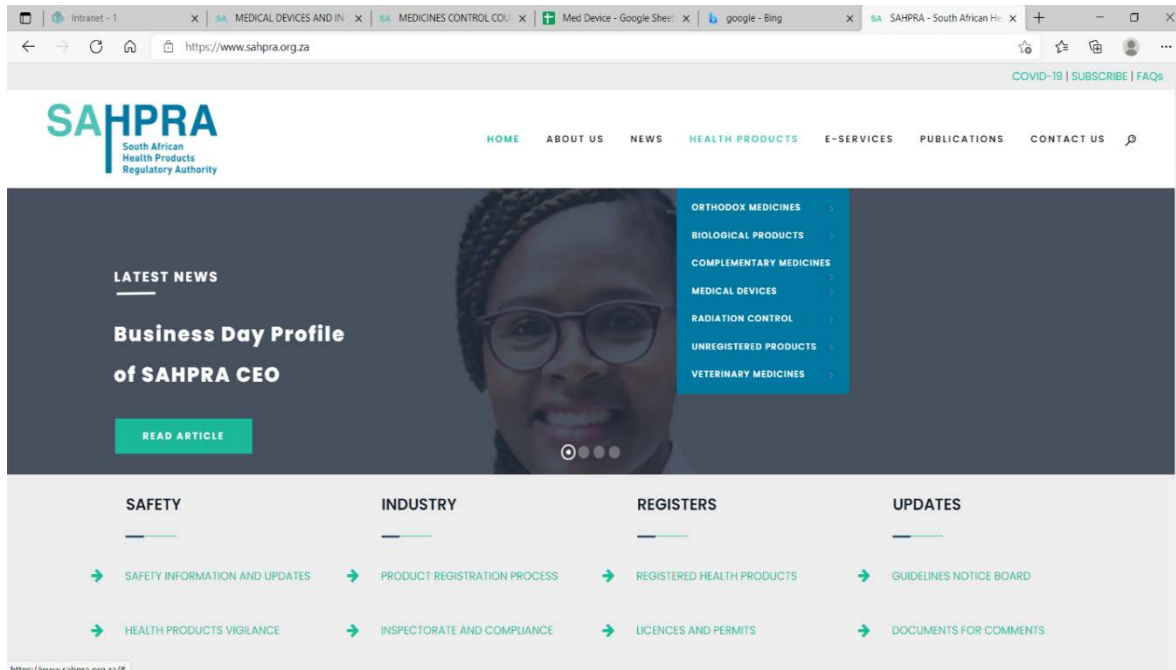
Intranet - 1 × | SA MEDICAL DEVICES AND IN × | SA MEDICINES CONTROL COU × | Med Device - Google Sheet × | google - Bing × | SA SAHPRA - South African He × | +

https://www.sahpra.org.za

COVID-19 | SUBSCRIBE | FAQs

SAHPRA
South African
Health Products
Regulatory Authority

HOME ABOUT US NEWS HEALTH PRODUCTS E-SERVICES PUBLICATIONS CONTACT US

ORTHODOX MEDICINES
BIOLOGICAL PRODUCTS
COMPLEMENTARY MEDICINES
MEDICAL DEVICES
RADIATION CONTROL
UNREGISTERED PRODUCTS
VETERINARY MEDICINES

LATEST NEWS

Business Day Profile of SAHPRA CEO

READ ARTICLE

SAFETY

SAFETY INFORMATION AND UPDATES

HEALTH PRODUCTS VIGILANCE

INDUSTRY

PRODUCT REGISTRATION PROCESS

INSPECTORATE AND COMPLIANCE

REGISTERS

REGISTERED HEALTH PRODUCTS

LICENCES AND PERMITS

UPDATES

GUIDELINES NOTICE BOARD

DOCUMENTS FOR COMMENTS

https://www.sahpra.org.za/#